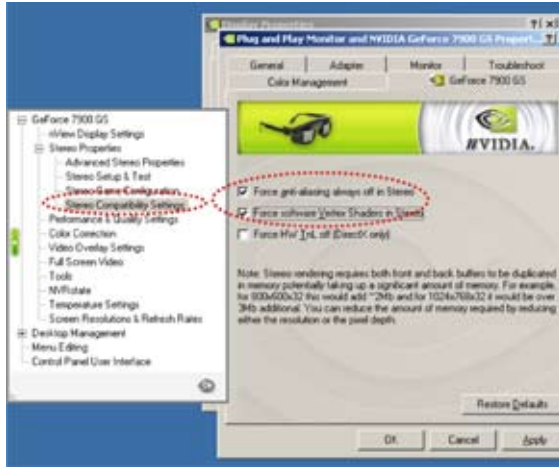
Display Properties

Plug and Play Monitor and NVIDIA GeForce 7900 GS Properties

General | Adapter | Monitor | Troubleshoot

Color Management | GeForce 7900 GS

NVIDIA.

GeForce 7900 GS
nView Display Settings
Stereo Properties
Advanced Stereo Properties
Stereo Setup & Test
Stereo Game Configuration
Stereo Compatibility Settings
Performance & Quality Settings
Color Correction
Video Overlay Settings
Full Screen Video
Tools
NVRotate
Temperature Settings
Screen Resolutions & Refresh Rates
Desktop Management
Menu Editing
Control Panel User Interface

Force anti-aliasing always off in Stereo

Force software Vertex Shaders in Stereo

Force HW TnL off (DirectX only)

Note: Stereo rendering requires both front and back buffers to be duplicated in memory potentially taking up a significant amount of memory. For example, for 800x600x32 this would add ~2Mb and for 1024x768x32 it would be over 3Mb additional. You can reduce the amount of memory required by reducing either the resolution or the pixel depth.

Restore Defaults

OK | Cancel | Apply